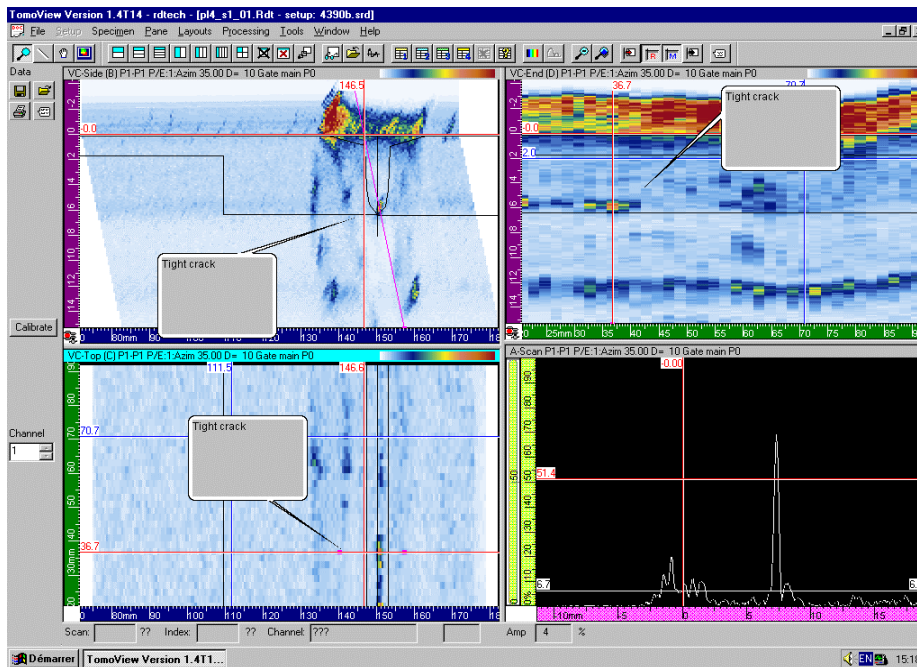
TomoView Version 1.4T14 - rdtech - [pl4_s1_01.Rdt - setup: 4390b.srd]

File Setup Specimen Pane Layouts Processing Tools Window Help

Data

Calibrate

Channel
1

VC-Side (B) P1-P1 P/E:1:Azim 35.00 D= 10 Gate main P0

146.5

0.0

Tight crack

80mm 90 100 110 120 130 140 150 160 170

VC-End (D) P1-P1 P/E:1:Azim 35.00 D= 10 Gate main P0

36.7

70.7

Tight crack

0.0

2.0

0 25mm 30 35 40 45 50 55 60 65 70 75 80

VC-Top (C) P1-P1 P/E:1:Azim 35.00 D= 10 Gate main P0

111.5

146.6

70.7

Tight crack

36.7

80mm 90 100 110 120 130 140 150 160 170

A-Scan P1-P1 P/E:1:Azim 35.00 D= 10 Gate main P0

-0.00

51.4

6.7

Scan: ?? Index: ?? Channel: ??? Amp 4 %

Démarrer TomoView Version 1.4T1... EN 15:1